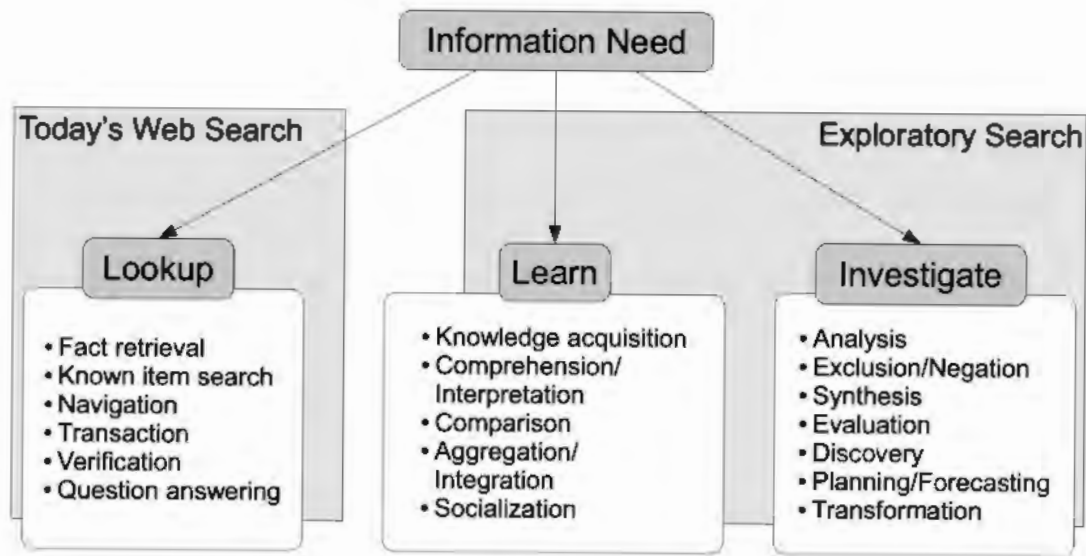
Information Need

Today's Web Search

Exploratory Search

Lookup

• Fact retrieval
• Known item search
• Navigation
• Transaction
• Verification
• Question answering

Learn

• Knowledge acquisition
• Comprehension/ Interpretation
• Comparison
• Aggregation/ Integration
• Socialization

Investigate

• Analysis
• Exclusion/Negation
• Synthesis
• Evaluation
• Discovery
• Planning/Forecasting
• Transformation